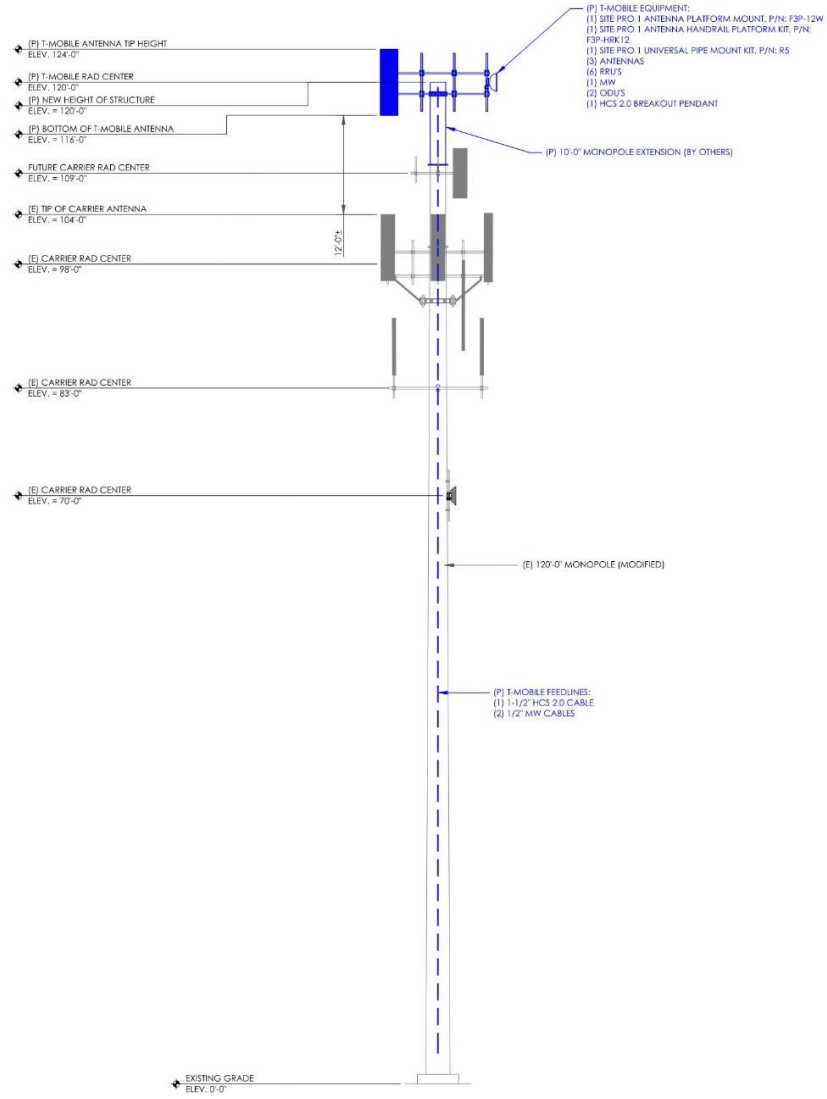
(P) T-MOBILE EQUIPMENT:
(1) SITE PRO 1 ANTENNA PLATFORM MOUNT, P/N: F3P-12W
(1) SITE PRO 1 ANTENNA HANDRAIL PLATFORM KIT, P/N: F3P-HRK12
(1) SITE PRO 1 UNIVERSAL PIPE MOUNT KIT, P/N: R5
(3) ANTENNAS
(6) RRU'S
(1) MW
(2) ODU'S
(1) HCS 2.0 BREAKOUT PENDANT

(P) T-MOBILE ANTENNA TIP HEIGHT
ELEV. 124'-0"

(P) T-MOBILE RAD CENTER
ELEV. 120'-0"

(P) NEW HEIGHT OF STRUCTURE
ELEV. = 120'-0"

(P) BOTTOM OF T-MOBILE ANTENNA
ELEV. = 116'-0"

(P) 10'-0" MONOPOLE EXTENSION (BY OTHERS)

FUTURE CARRIER RAD CENTER
ELEV. = 109'-0"

(E) TIP OF CARRIER ANTENNA
ELEV. = 104'-0"

12'-0"±

(E) CARRIER RAD CENTER
ELEV. = 98'-0"

(E) CARRIER RAD CENTER
ELEV. = 83'-0"

(E) CARRIER RAD CENTER
ELEV. = 70'-0"

(E) 120'-0" MONOPOLE (MODIFIED)

(P) T-MOBILE FEEDLINES:
(1) 1-1/2" HCS 2.0 CABLE
(2) 1/2" MW CABLES

EXISTING GRADE
ELEV. 0'-0"